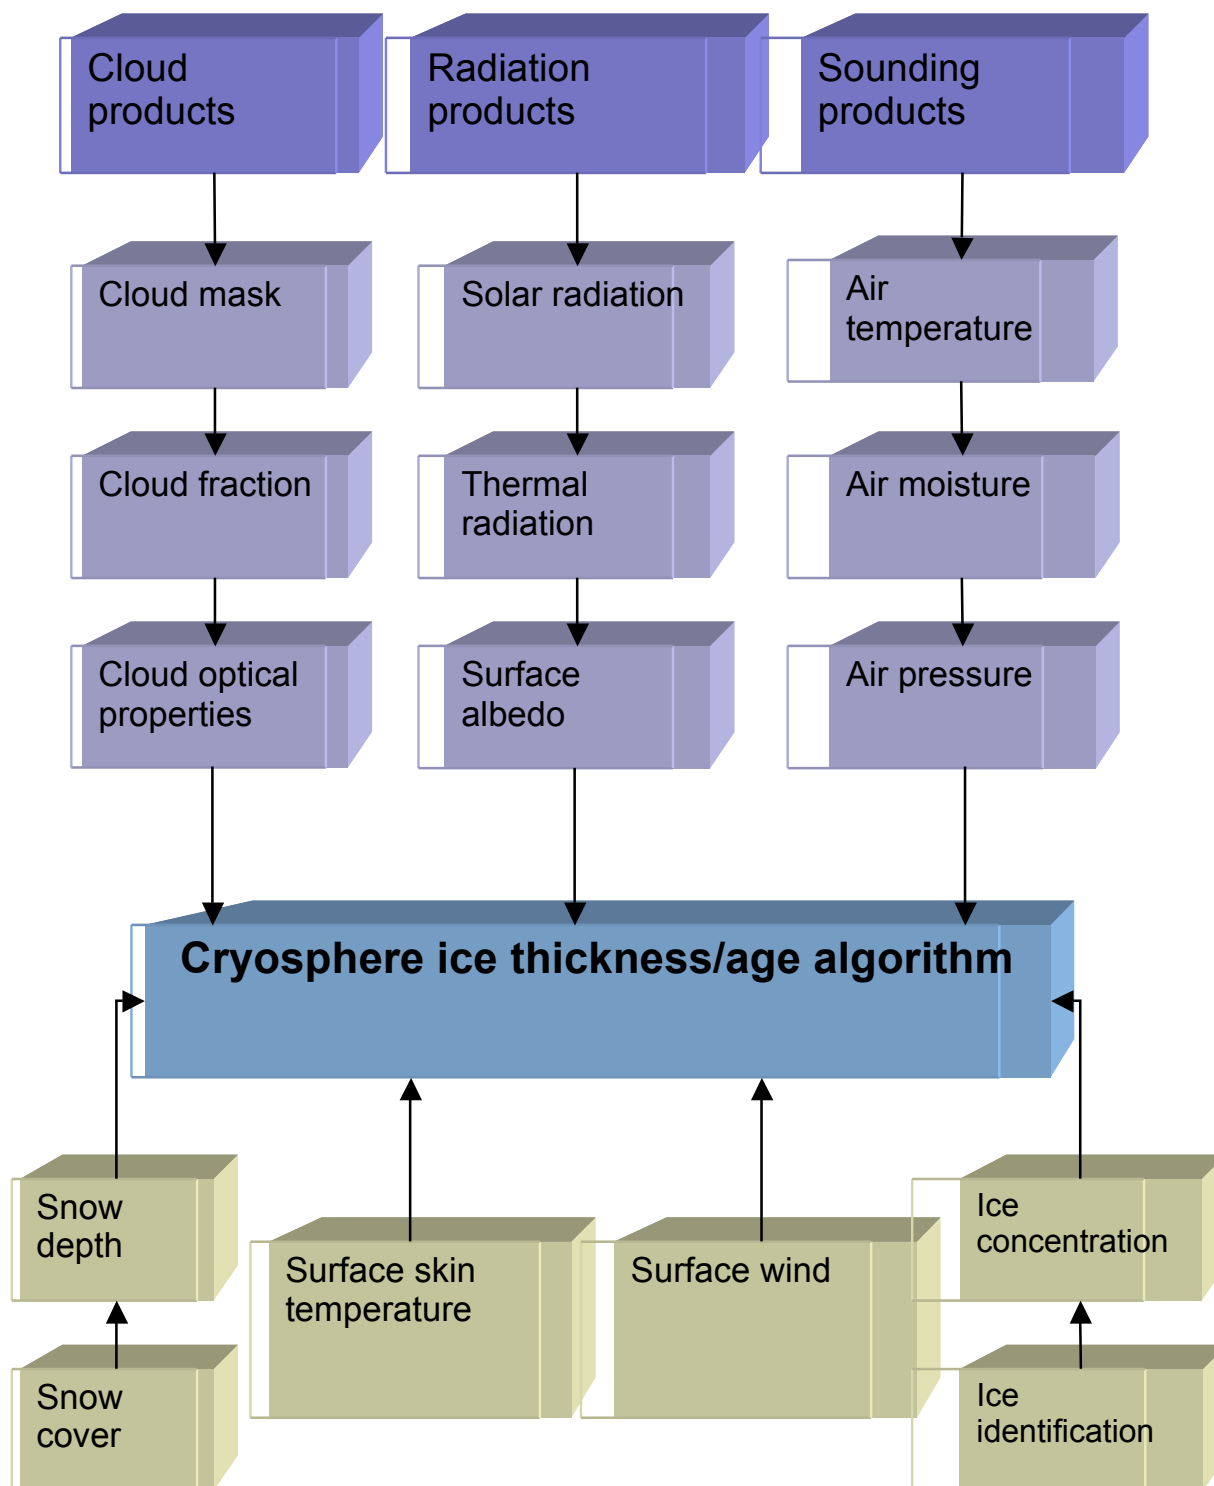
Cloud products

Radiation products

Sounding products

Cloud mask

Solar radiation

Air temperature

Cloud fraction

Thermal radiation

Air moisture

Cloud optical properties

Surface albedo

Air pressure

Cryosphere ice thickness/age algorithm

Snow depth

Surface skin temperature

Surface wind

Ice concentration

Snow cover

Ice identification